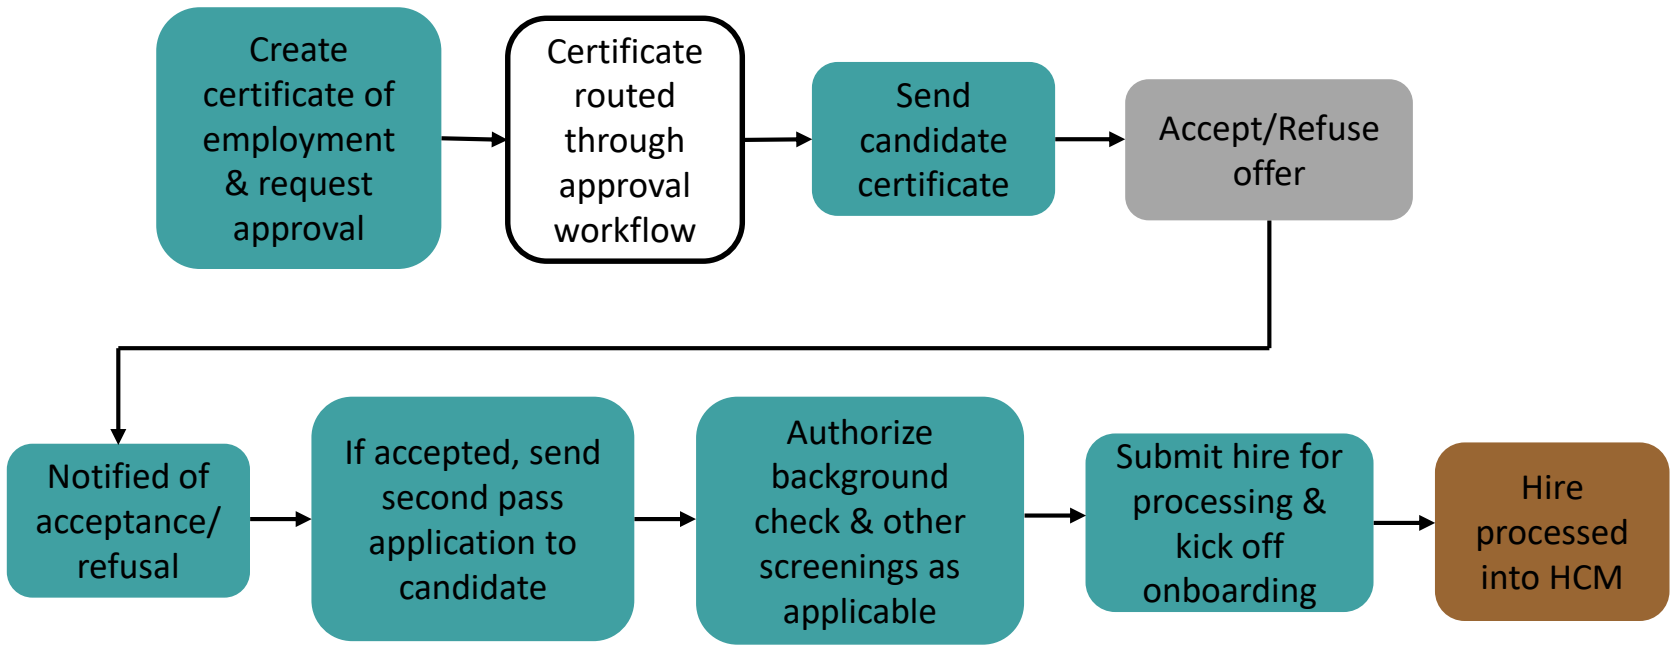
Create certificate of employment & request approval

Certificate routed through approval workflow

Send candidate certificate

Accept/Refuse offer

Notified of acceptance/ refusal

If accepted, send second pass application to candidate

Authorize background check & other screenings as applicable

Submit hire for processing & kick off onboarding

Hire processed into HCM